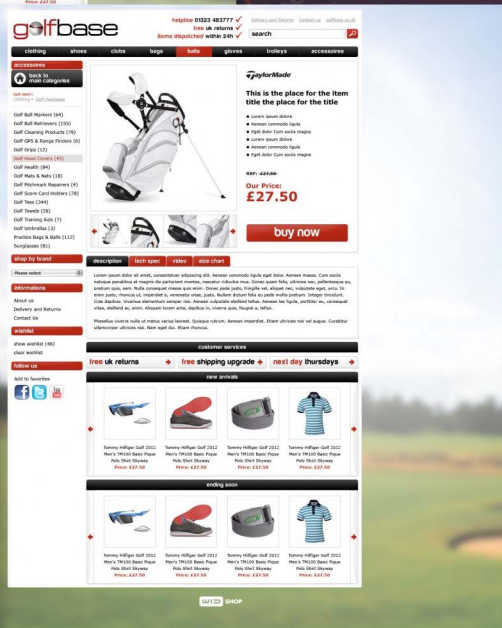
golfbase

helpline 01323 483777 ✓
free uk returns ✓
items dispatched within 24h ✓

Delivery and Returns | Contact us | golfbase.co.uk

search

clothing | shoes | clubs | bags | balls | gloves | trolleys | accessories

accessories

back to main categories

Golf Ball Markers (64)
Golf Ball Retrievers (155)
Golf Cleaning Products (79)
Golf GPS & Range Finders (6)
Golf Grips (13)
Golf Head Covers (45)
Golf Health (84)
Golf Mats & Nets (18)
Golf Pitchmark Repairers (4)
Golf Score Card Holders (78)
Golf Tees (344)
Golf Towels (28)
Golf Training Aids (7)
Golf Umbrellas (3)
Practice Bags & Balls (112)
Sunglasses (81)

shop by brand

Please select

informations

About us
Delivery and Returns
Contact Us

wishlist

show wishlist (46)
clear wishlist

follow us

Add to favorites

TaylorMade

This is the place for the item title the place for the title

Lorem ipsum dolor
Aenean commodo ligula
Eget dolor Cum sociis magna
Lorem ipsum dolor
Aenean commodo ligula
Eget dolor Cum sociis magna

RRP: £37.50

Our Price:
£27.50

buy now

description | tech spec | video | size chart

Lorem ipsum dolor sit amet, consectetuer adipiscing elit. Aenean commodo ligula eget dolor. Aenean massa. Cum sociis natoque penatibus et magnis dis parturient montes, nascetur ridiculus mus. Donec quam felis, ultricies nec, pellentesque eu, pretium quis, sem. Nulla consequat massa quis enim. Donec pede justo, fringilla vel, aliquet nec, vulputate eget, arcu. In enim justo, rhoncus ut, imperdiet a, venenatis vitae, justo. Nullam dictum felis eu pede mollis pretium. Integer tincidunt. Cras dapibus. Vivamus elementum semper nisi. Aenean vulputate eleifend tellus. Aenean leo ligula, porttitor eu, consequat vitae, eleifend ac, enim. Aliquam lorem ante, dapibus in, viverra quis, feugiat a, tellus.

Phasellus viverra nulla ut metus varius laoreet. Quisque rutrum. Aenean imperdiet. Etiam ultricies nisi vel augue. Curabitur ullamcorper ultricies nisi. Nam eget dui. Etiam rhoncus.

customer services

free uk returns | free shipping upgrade | next day thursdays

new arrivals

Tommy Hilfiger Golf 2012 Men's TM100 Basic Pique Polo Shirt Skyway
Price: £27.50

Tommy Hilfiger Golf 2012 Men's TM100 Basic Pique Polo Shirt Skyway
Price: £27.50

Tommy Hilfiger Golf 2012 Men's TM100 Basic Pique Polo Shirt Skyway
Price: £27.50

Tommy Hilfiger Golf 2012 Men's TM100 Basic Pique Polo Shirt Skyway
Price: £27.50

ending soon

Tommy Hilfiger Golf 2012 Men's TM100 Basic Pique Polo Shirt Skyway
Price: £27.50

Tommy Hilfiger Golf 2012 Men's TM100 Basic Pique Polo Shirt Skyway
Price: £27.50

Tommy Hilfiger Golf 2012 Men's TM100 Basic Pique Polo Shirt Skyway
Price: £27.50

Tommy Hilfiger Golf 2012 Men's TM100 Basic Pique Polo Shirt Skyway
Price: £27.50

WID SHOP